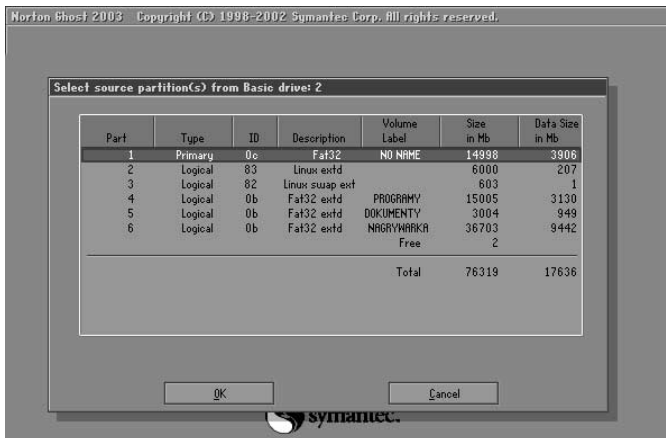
Norton Ghost 2003   Copyright (C) 1998-2002 Symantec Corp. All rights reserved.

Select source partition(s) from Basic drive: 2

| Part | Type | ID | Description | Volume Label | Size in Mb | Data Size in Mb |
|---|---|---|---|---|---|---|
| 1 | Primary | 0c | Fat32 | NO NAME | 14998 | 3906 |
| 2 | Logical | 83 | Linux extd | | 6000 | 207 |
| 3 | Logical | 82 | Linux swap ext | | 603 | 1 |
| 4 | Logical | 0b | Fat32 extd | PROGRAMY | 15005 | 3130 |
| 5 | Logical | 0b | Fat32 extd | DOKUMENTY | 3004 | 949 |
| 6 | Logical | 0b | Fat32 extd | NAGRYWARKA | 36703 | 9442 |
| | | | | Free | 2 | |
| | | | | Total | 76319 | 17636 |

OK

Cancel

symantec.